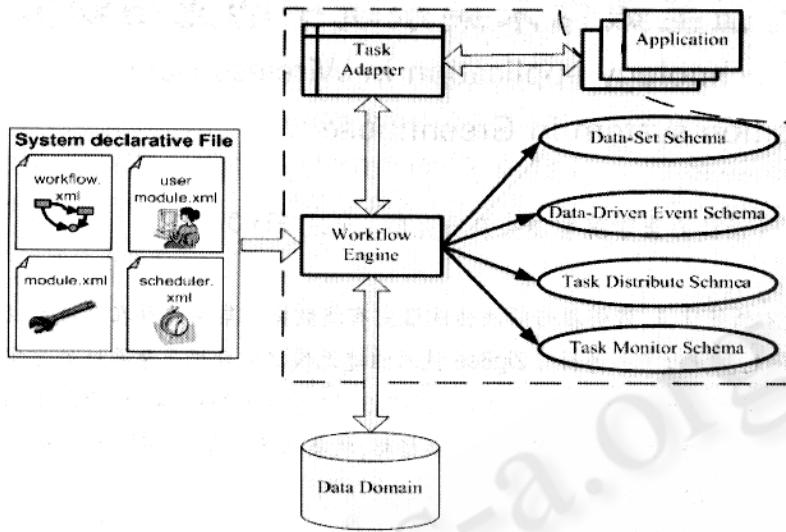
Task Adapter

Application

System declarative File

workflow. xml

user module.xml

module.xml

scheduler. xml

Workflow Engine

Data-Set Schema

Data-Driven Event Schema

Task Distribute Schmea

Task Monitor Schema

Data Domain